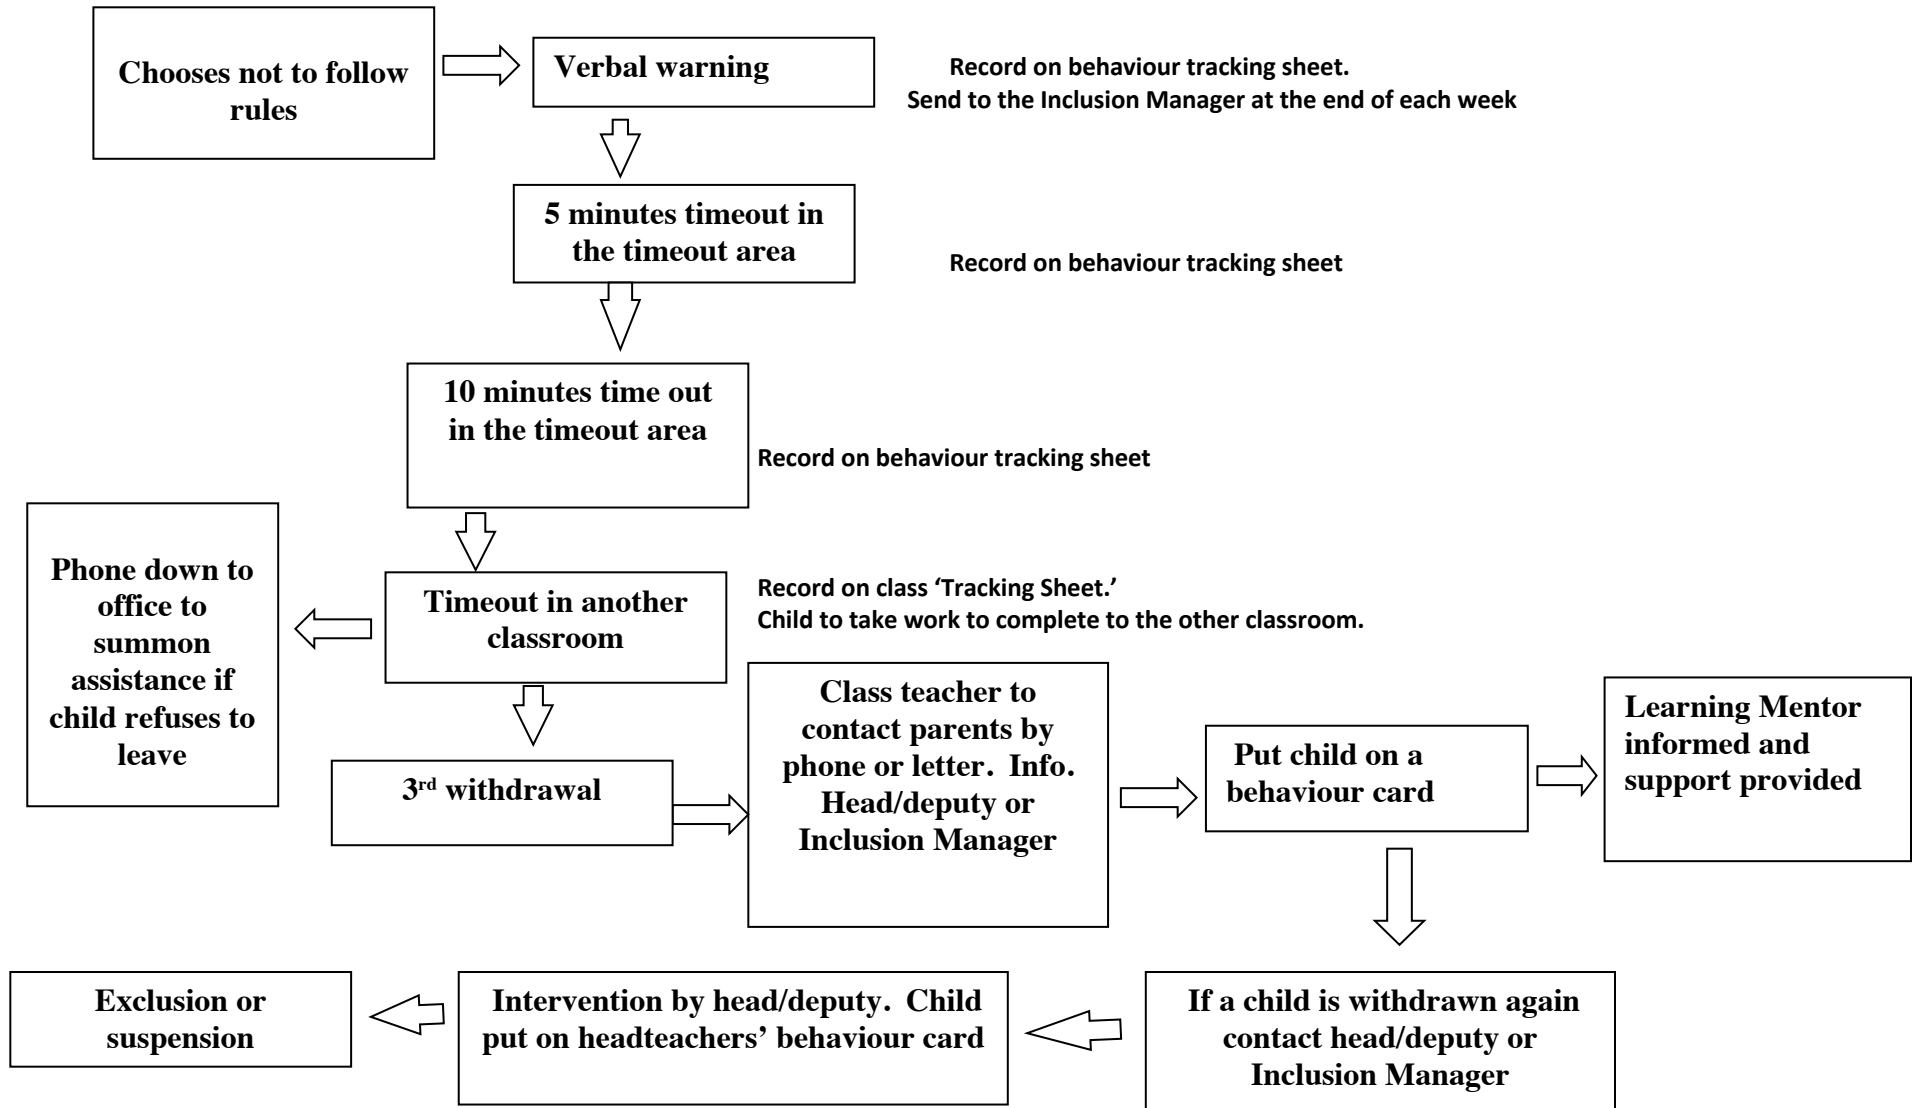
Chooses not to follow rules

Verbal warning

Record on behaviour tracking sheet.
Send to the Inclusion Manager at the end of each week

5 minutes timeout in the timeout area

Record on behaviour tracking sheet

10 minutes time out in the timeout area

Record on behaviour tracking sheet

Phone down to office to summon assistance if child refuses to leave

Timeout in another classroom

Record on class 'Tracking Sheet.'
Child to take work to complete to the other classroom.

3rd withdrawal

Class teacher to contact parents by phone or letter. Info. Head/deputy or Inclusion Manager

Put child on a behaviour card

Learning Mentor informed and support provided

Exclusion or suspension

Intervention by head/deputy. Child put on headteachers' behaviour card

If a child is withdrawn again contact head/deputy or Inclusion Manager